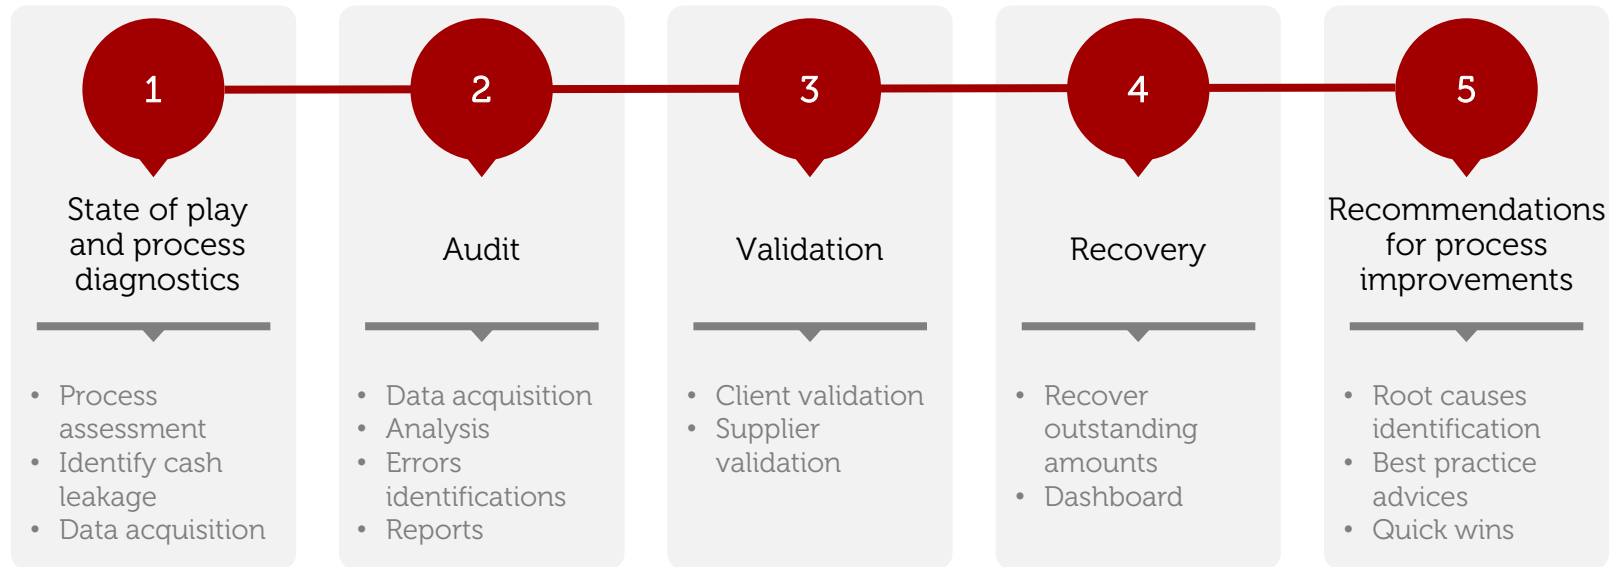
1

State of play and process diagnostics

- Process assessment
- Identify cash leakage
- Data acquisition

2

Audit

- Data acquisition
- Analysis
- Errors identifications
- Reports

3

Validation

- Client validation
- Supplier validation

4

Recovery

- Recover outstanding amounts
- Dashboard

5

Recommendations for process improvements

- Root causes identification
- Best practice advices
- Quick wins